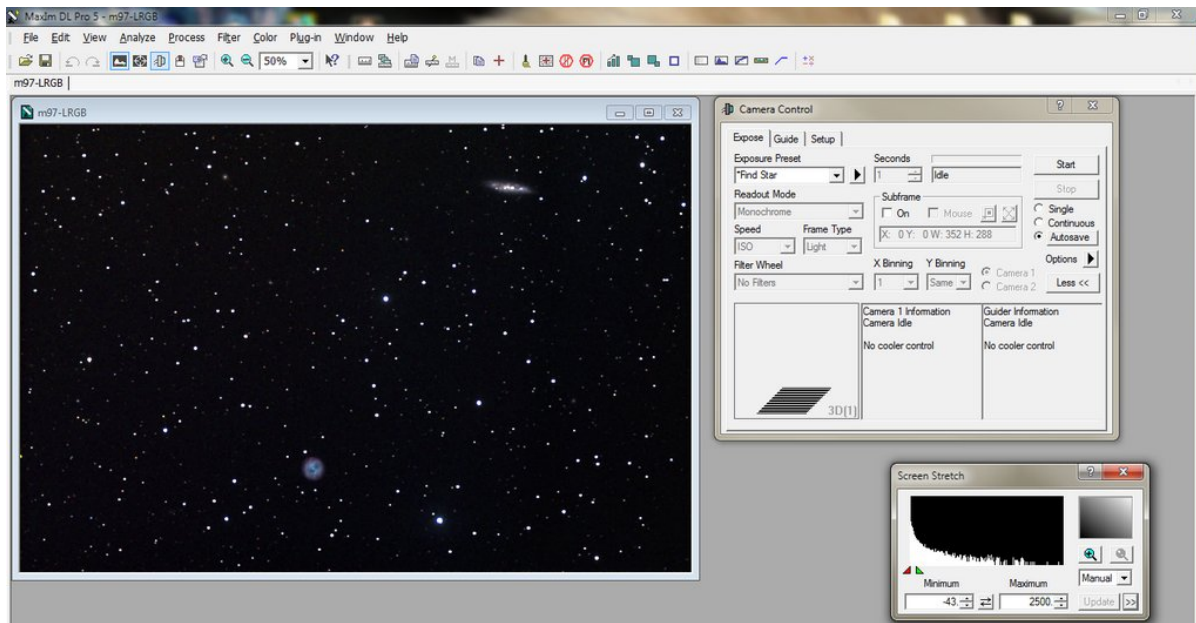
MaxIm DL Pro 5 - m97-LRGB

File Edit View Analyze Process Filter Color Plug-in Window Help

50%

m97-LRGB

m97-LRGB

Camera Control

Expose | Guide | Setup

Exposure Preset
*Find Star
Seconds
1
Idle
Start
Stop
Readout Mode
Monochrome
Subframe
On
Mouse
X: 0 Y: 0 W: 352 H: 288
Single
Continuous
Autosave
Speed
ISO
Frame Type
Light
Options
Filter Wheel
No Filters
X Binning
1
Y Binning
Same
Camera 1
Camera 2
Less <<

Camera 1 Information
Camera Idle

No cooler control

Guider Information
Camera Idle

No cooler control

3D[1]

Screen Stretch

Minimum
Maximum
-43
2500
Manual
Update
>>